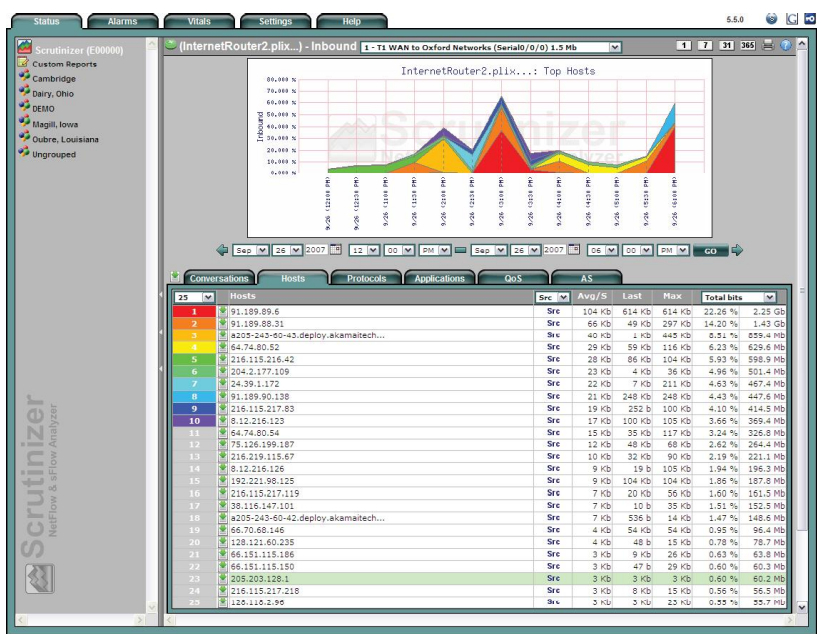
Status | Alarms | Vitals | Settings | Help

5.5.0

Scrutinizer (E00000)
Custom Reports
Cambridge
Dairy, Ohio
DEMO
Magill, Iowa
Oubre, Louisiana
Ungrouped

Scrutinizer
NetFlow & sFlow Analyzer

(InternetRouter2.plix...) - Inbound 1 - T1 WAN to Oxford Networks (Serial0/0/0) 1.5 Mb

1 7 31 365

InternetRouter2.plix...: Top Hosts

Inbound

80.000 %
70.000 %
60.000 %
50.000 %
40.000 %
30.000 %
20.000 %
10.000 %
0.000 %

9/26 (12:00 PM)
9/26 (12:30 PM)
9/26 (1:00 PM)
9/26 (1:30 PM)
9/26 (2:00 PM)
9/26 (2:30 PM)
9/26 (3:00 PM)
9/26 (3:30 PM)
9/26 (4:00 PM)
9/26 (4:30 PM)
9/26 (5:00 PM)
9/26 (5:30 PM)
9/26 (6:00 PM)

Sep 26 2007 12 00 PM Sep 26 2007 06 00 PM GO

Conversations | Hosts | Protocols | Applications | QoS | AS

| 25 | Hosts | Src | Avg/S | Last | Max | Total bits | |
|---|---|---|---|---|---|---|---|
| 1 | 91.189.89.6 | Src | 104 Kb | 614 Kb | 614 Kb | 22.26 % | 2.25 Gb |
| 2 | 91.189.88.31 | Src | 66 Kb | 49 Kb | 297 Kb | 14.20 % | 1.43 Gb |
| 3 | a205-243-60-43.deploy.akamaitech... | Src | 40 Kb | 1 Kb | 445 Kb | 8.51 % | 859.4 Mb |
| 4 | 64.74.80.52 | Src | 29 Kb | 59 Kb | 116 Kb | 6.23 % | 629.6 Mb |
| 5 | 216.115.216.42 | Src | 28 Kb | 86 Kb | 104 Kb | 5.93 % | 598.9 Mb |
| 6 | 204.2.177.109 | Src | 23 Kb | 4 Kb | 36 Kb | 4.96 % | 501.4 Mb |
| 7 | 24.39.1.172 | Src | 22 Kb | 7 Kb | 211 Kb | 4.63 % | 467.4 Mb |
| 8 | 91.189.90.138 | Src | 21 Kb | 248 Kb | 248 Kb | 4.43 % | 447.6 Mb |
| 9 | 216.115.217.83 | Src | 19 Kb | 252 b | 100 Kb | 4.10 % | 414.5 Mb |
| 10 | 8.12.216.123 | Src | 17 Kb | 100 Kb | 105 Kb | 3.66 % | 369.4 Mb |
| 11 | 64.74.80.54 | Src | 15 Kb | 35 Kb | 117 Kb | 3.24 % | 326.8 Mb |
| 12 | 75.126.199.187 | Src | 12 Kb | 48 Kb | 68 Kb | 2.62 % | 264.4 Mb |
| 13 | 216.219.115.67 | Src | 10 Kb | 32 Kb | 90 Kb | 2.19 % | 221.1 Mb |
| 14 | 8.12.216.126 | Src | 9 Kb | 19 b | 105 Kb | 1.94 % | 196.3 Mb |
| 15 | 192.221.98.125 | Src | 9 Kb | 104 Kb | 104 Kb | 1.86 % | 187.8 Mb |
| 16 | 216.115.217.119 | Src | 7 Kb | 20 Kb | 56 Kb | 1.60 % | 161.5 Mb |
| 17 | 38.116.147.101 | Src | 7 Kb | 10 b | 35 Kb | 1.51 % | 152.5 Mb |
| 18 | a205-243-60-42.deploy.akamaitech... | Src | 7 Kb | 536 b | 14 Kb | 1.47 % | 148.6 Mb |
| 19 | 66.70.68.146 | Src | 4 Kb | 54 Kb | 54 Kb | 0.95 % | 96.4 Mb |
| 20 | 128.121.60.235 | Src | 4 Kb | 48 b | 15 Kb | 0.78 % | 78.7 Mb |
| 21 | 66.151.115.186 | Src | 3 Kb | 9 Kb | 26 Kb | 0.63 % | 63.8 Mb |
| 22 | 66.151.115.150 | Src | 3 Kb | 47 b | 29 Kb | 0.60 % | 60.3 Mb |
| 23 | 205.203.128.1 | Src | 3 Kb | 3 Kb | 3 Kb | 0.60 % | 60.2 Mb |
| 24 | 216.115.217.218 | Src | 3 Kb | 8 Kb | 15 Kb | 0.56 % | 56.5 Mb |
| 25 | 128.118.2.96 | Src | 3 Kb | 3 Kb | 23 Kb | 0.55 % | 55.7 Mb |